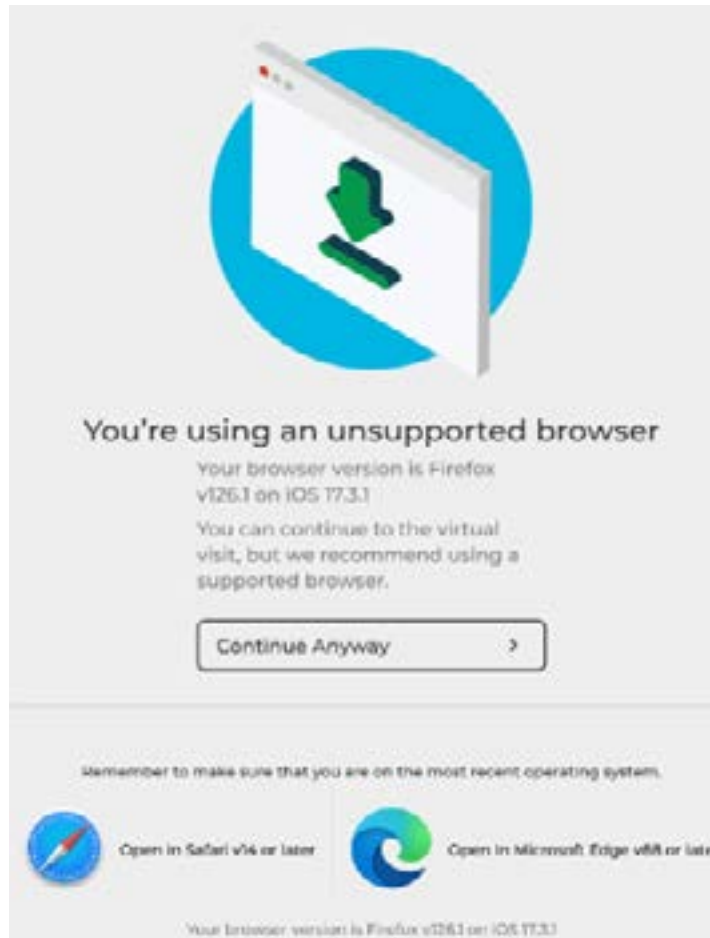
You're using an unsupported browser

Your browser version is Firefox v126.1 on iOS 17.3.1

You can continue to the virtual visit, but we recommend using a supported browser.

Continue Anyway >

Remember to make sure that you are on the most recent operating system.

Open in Safari v14 or later

Open in Microsoft Edge v88 or late

Your browser version is Firefox v126.1 on iOS 17.3.1